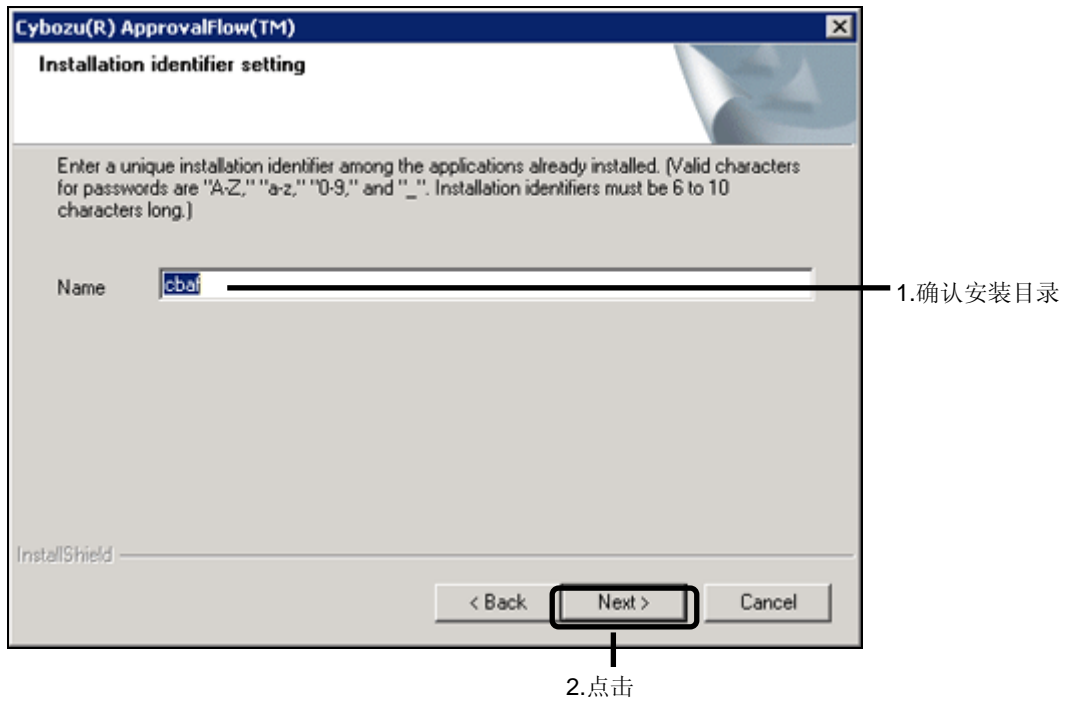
Cybozu(R) ApprovalFlow(TM)

Installation identifier setting

Enter a unique installation identifier among the applications already installed. (Valid characters for passwords are "A-Z," "a-z," "0-9," and "_". Installation identifiers must be 6 to 10 characters long.)

Name cbaf

1.确认安装目录

InstallShield

< Back Next > Cancel

2.点击